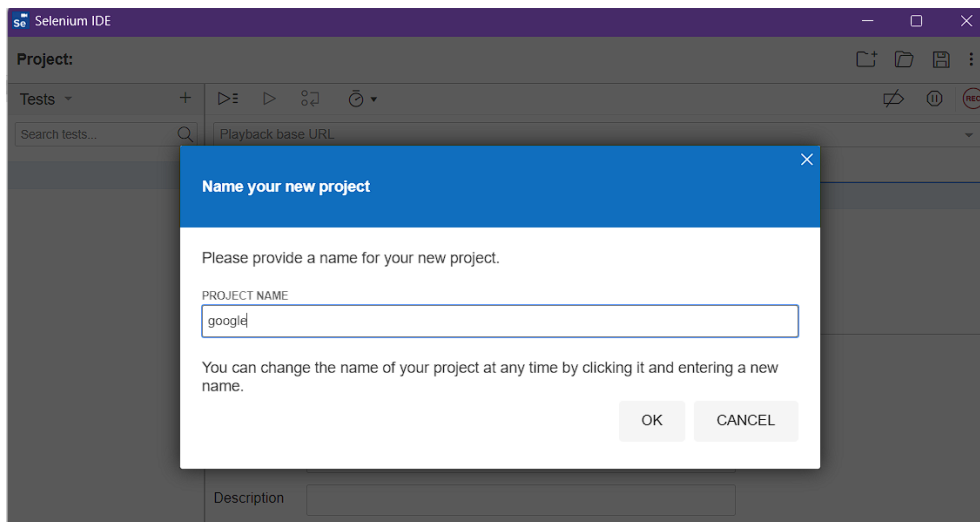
Se Selenium IDE

Project:

Tests

Search tests...

Playback base URL

REC

Name your new project

Please provide a name for your new project.

PROJECT NAME

google

You can change the name of your project at any time by clicking it and entering a new name.

OK

CANCEL

Description